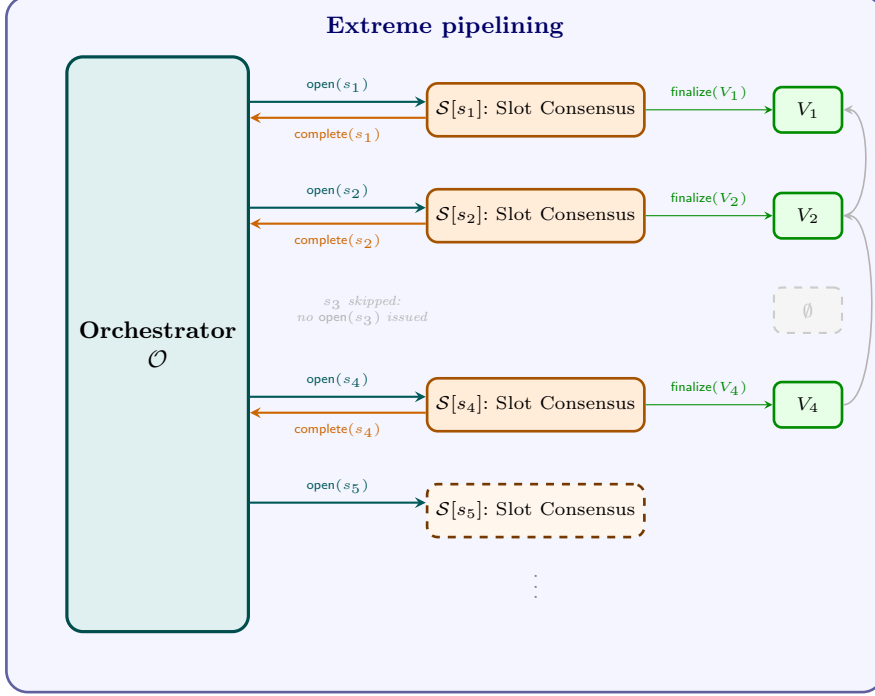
Extreme pipelining

Orchestrator
$\mathcal{O}$

open($s_1$)

complete($s_1$)

$\mathcal{S}[s_1]$: Slot Consensus

finalize($V_1$)

$V_1$

open($s_2$)

complete($s_2$)

$\mathcal{S}[s_2]$: Slot Consensus

finalize($V_2$)

$V_2$

$s_3$ skipped: no open($s_3$) issued

$\emptyset$

open($s_4$)

complete($s_4$)

$\mathcal{S}[s_4]$: Slot Consensus

finalize($V_4$)

$V_4$

open($s_5$)

$\mathcal{S}[s_5]$: Slot Consensus

$\vdots$